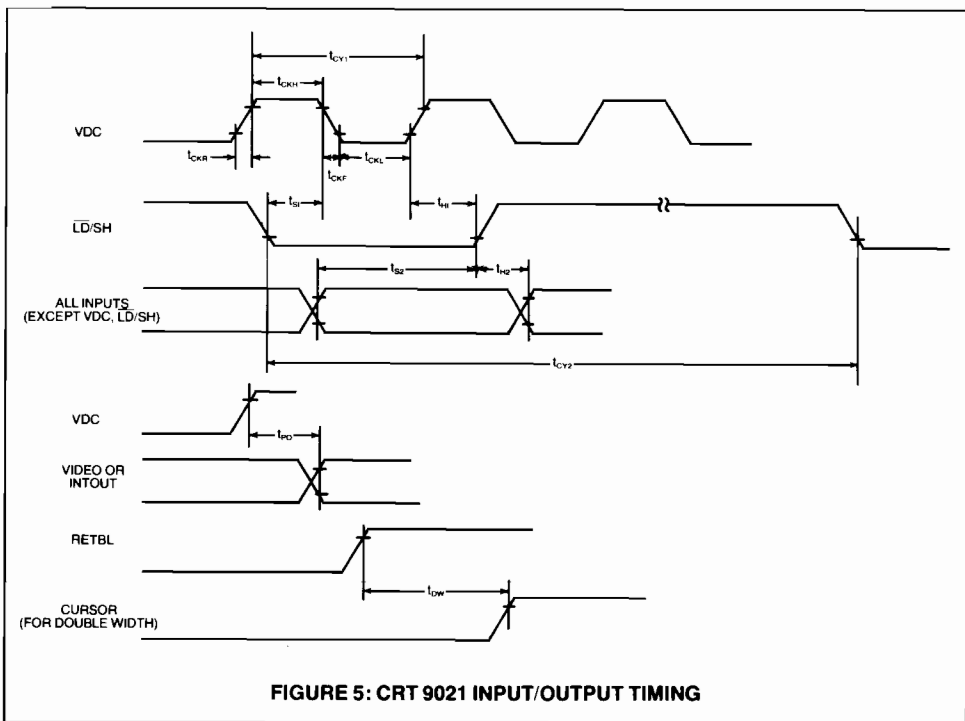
$t_{CY1}$

$t_{CKH}$

VDC

$t_{CKR}$

$t_{CKF}$

$t_{CKL}$

$\overline{LD}$/SH

$t_{S1}$

$t_{H1}$

$t_{S2}$

$t_{H2}$

ALL INPUTS (EXCEPT VDC, $\overline{LD}$/SH)

$t_{CY2}$

VDC

$t_{PD}$

VIDEO OR INTOUT

RETBL

$t_{DW}$

CURSOR (FOR DOUBLE WIDTH)

FIGURE 5: CRT 9021 INPUT/OUTPUT TIMING